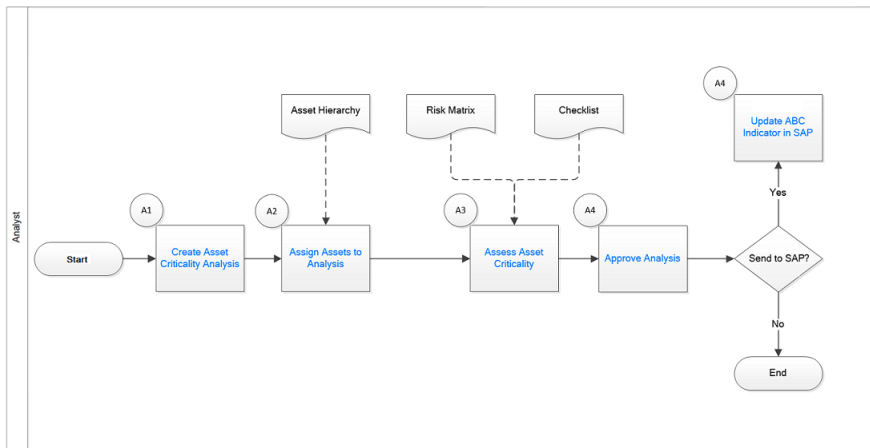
Analyst

Asset Hierarchy

Risk Matrix

Checklist

A4

Update ABC Indicator in SAP

Yes

A1

A2

A3

A4

Start

Create Asset Criticality Analysis

Assign Assets to Analysis

Assess Asset Criticality

Approve Analysis

Send to SAP?

No

End